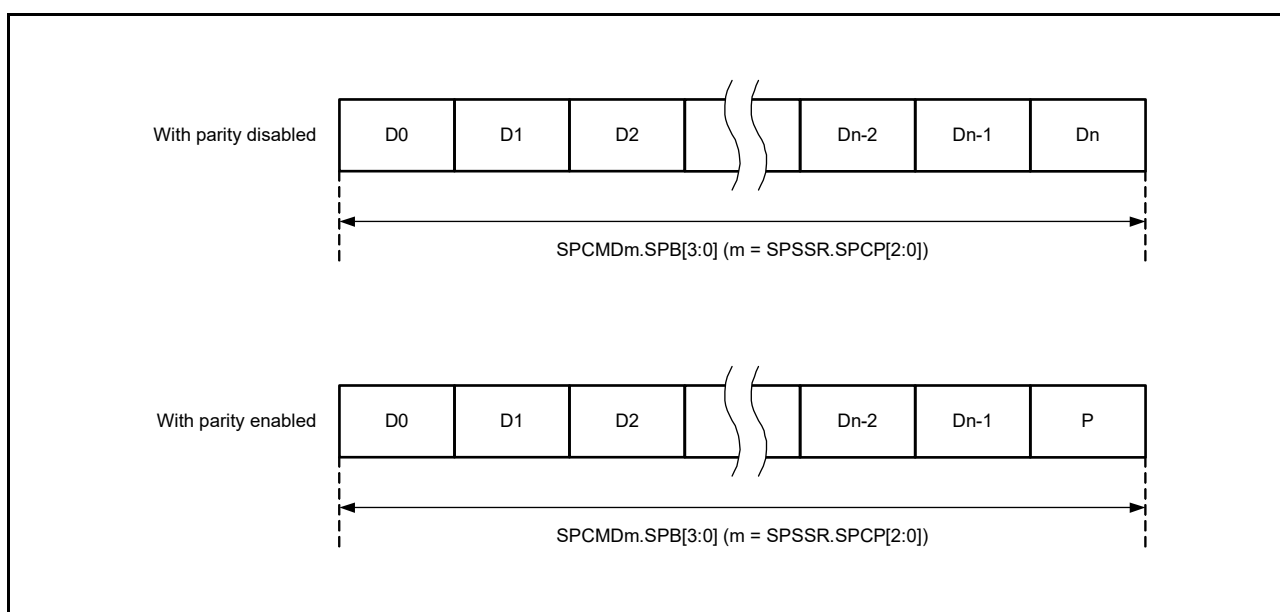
With parity disabled

| D0 | D1 | D2 | | Dn-2 | Dn-1 | Dn |
|---|---|---|---|---|---|---|

SPCMDm.SPB[3:0] (m = SPSSR.SPCP[2:0])

With parity enabled

| D0 | D1 | D2 | | Dn-2 | Dn-1 | P |
|---|---|---|---|---|---|---|

SPCMDm.SPB[3:0] (m = SPSSR.SPCP[2:0])